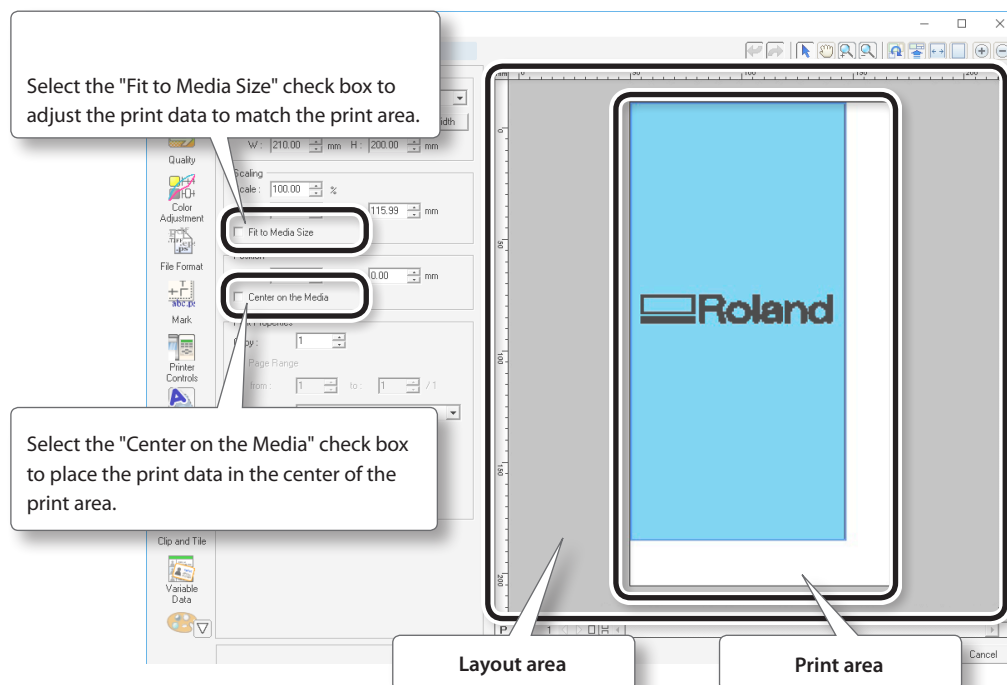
Select the "Fit to Media Size" check box to adjust the print data to match the print area.

Select the "Center on the Media" check box to place the print data in the center of the print area.

Quality

Color Adjustment

File Format

Mark

Printer Controls

Clip and Tile

Variable Data

W : 210.00 mm H : 200.00 mm

Scaling

Scale : 100.00 %

115.99 mm

Fit to Media Size

Position

0.00 mm

Center on the Media

Copy : 1

Page Range

from : 1 to : 1 / 1

Roland

Layout area

Print area

Cancel